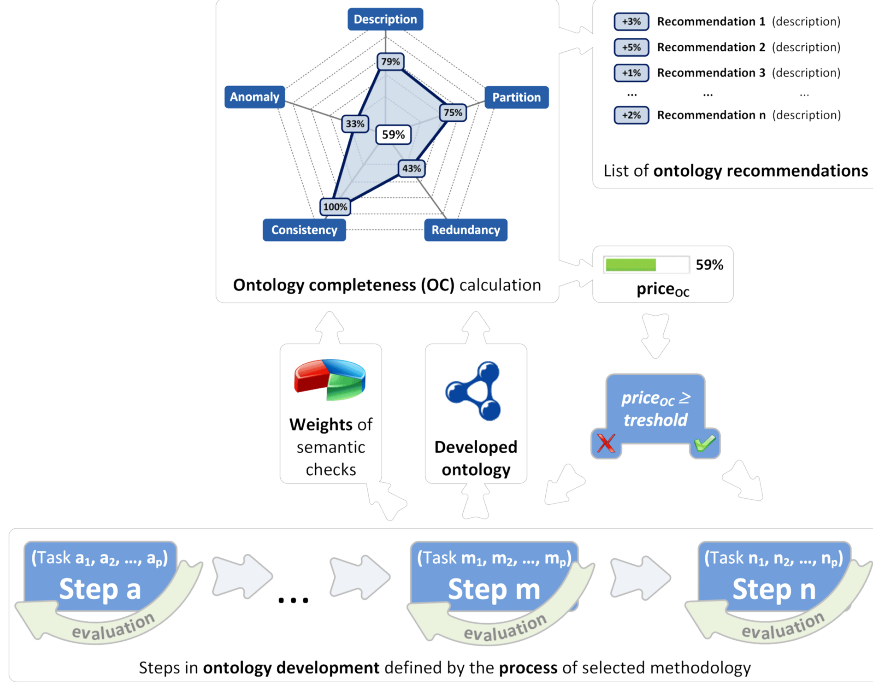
Description
Partition
Redundancy
Consistency
Anomaly
79%
75%
43%
100%
33%
59%

Ontology completeness (OC) calculation

+3% Recommendation 1 (description)
+5% Recommendation 2 (description)
+1% Recommendation 3 (description)
... ... ...
+2% Recommendation n (description)

List of ontology recommendations

59%
price$_{OC}$

price$_{OC}$ ≥ treshold

Weights of semantic checks

Developed ontology

(Task $a_1$, $a_2$, ..., $a_p$)
Step a
evaluation

...

(Task $m_1$, $m_2$, ..., $m_p$)
Step m
evaluation

(Task $n_1$, $n_2$, ..., $n_p$)
Step n
evaluation

Steps in ontology development defined by the process of selected methodology